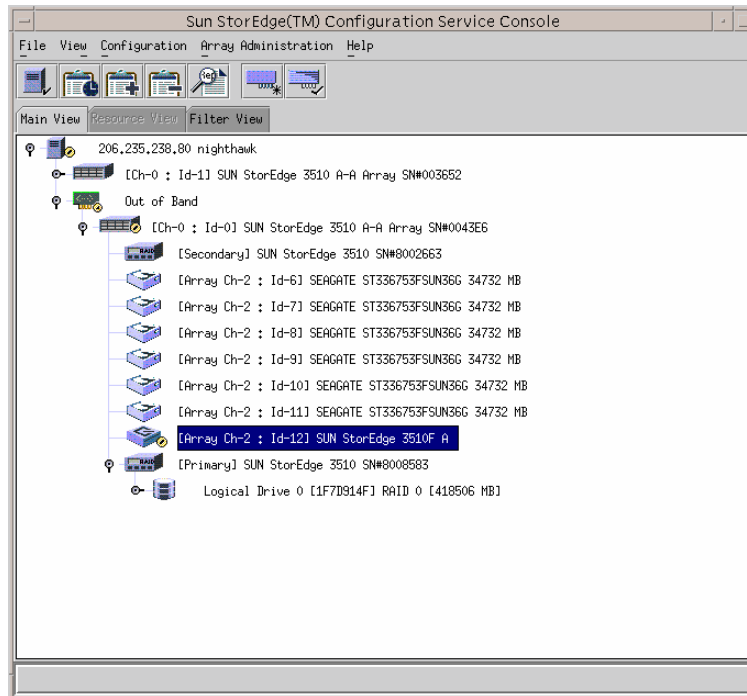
Sun StorEdge(TM) Configuration Service Console

File View Configuration Array Administration Help

Main View Resource View Filter View

206.235.238.80 nighthawk

[Ch-0 : Id-1] SUN StorEdge 3510 A-A Array SN#003652

Out of Band

[Ch-0 : Id-0] SUN StorEdge 3510 A-A Array SN#0043E6

RAID [Secondary] SUN StorEdge 3510 SN#8002663

[Array Ch-2 : Id-6] SEAGATE ST336753FSUN36G 34732 MB

[Array Ch-2 : Id-7] SEAGATE ST336753FSUN36G 34732 MB

[Array Ch-2 : Id-8] SEAGATE ST336753FSUN36G 34732 MB

[Array Ch-2 : Id-9] SEAGATE ST336753FSUN36G 34732 MB

[Array Ch-2 : Id-10] SEAGATE ST336753FSUN36G 34732 MB

[Array Ch-2 : Id-11] SEAGATE ST336753FSUN36G 34732 MB

[Array Ch-2 : Id-12] SUN StorEdge 3510F A

RAID [Primary] SUN StorEdge 3510 SN#8008583

Logical Drive 0 [1F7D914F] RAID 0 [418506 MB]